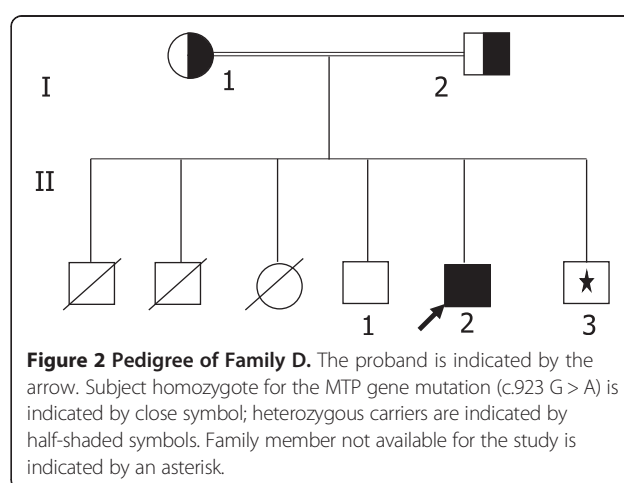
I

1

2

II

1

2

3

**Figure 2 Pedigree of Family D.** The proband is indicated by the arrow. Subject homozygote for the MTP gene mutation (c.923 G > A) is indicated by close symbol; heterozygous carriers are indicated by half-shaded symbols. Family member not available for the study is indicated by an asterisk.